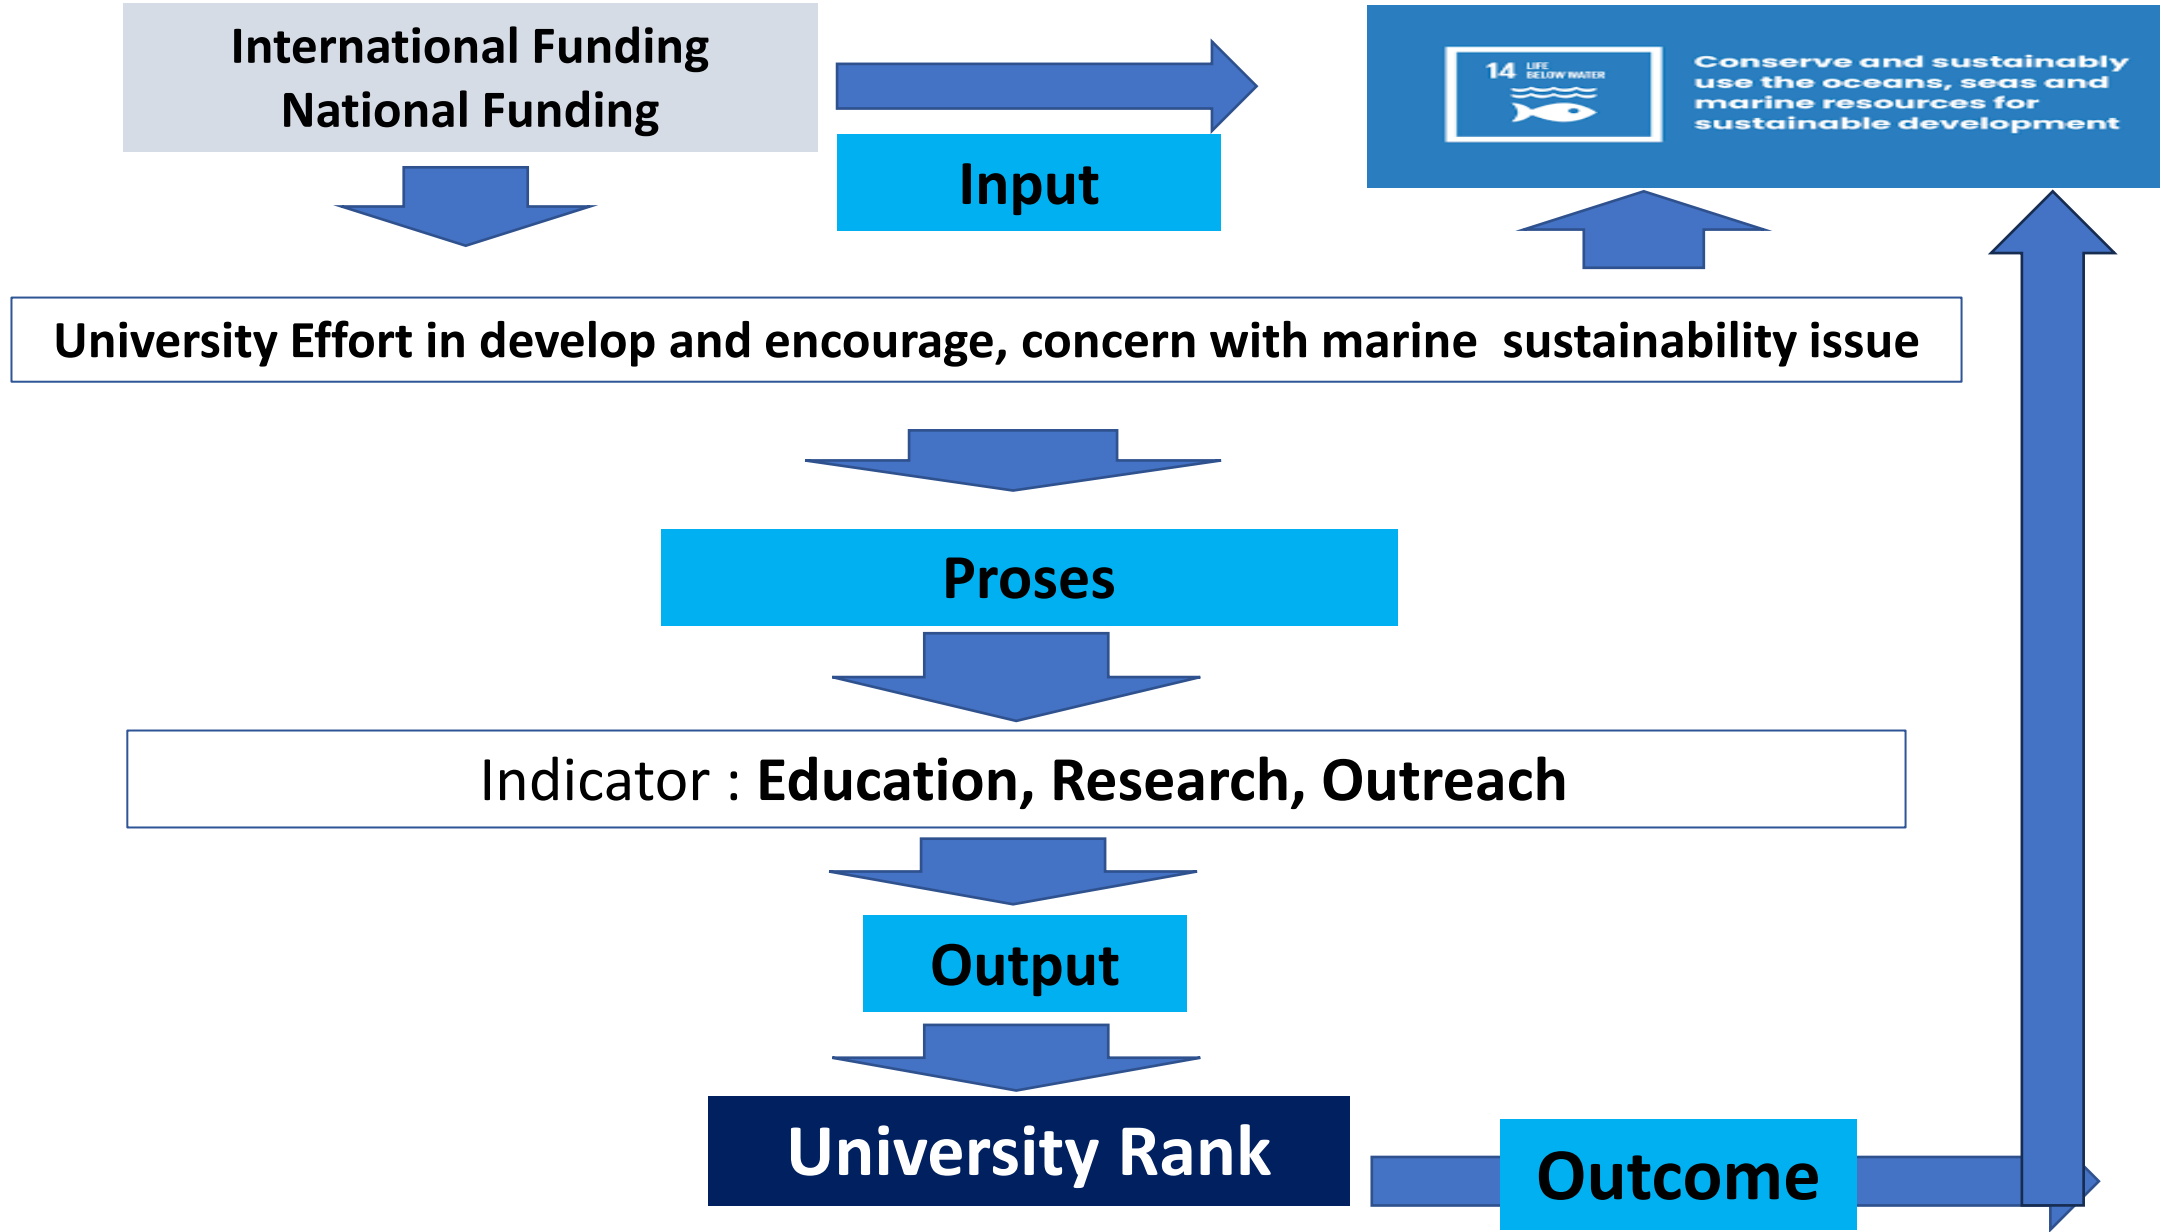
International Funding
National Funding

Input

14 LIFE BELOW WATER

Conserve and sustainably use the oceans, seas and marine resources for sustainable development

University Effort in develop and encourage, concern with marine sustainability issue

Proses

Indicator : Education, Research, Outreach

Output

University Rank

Outcome